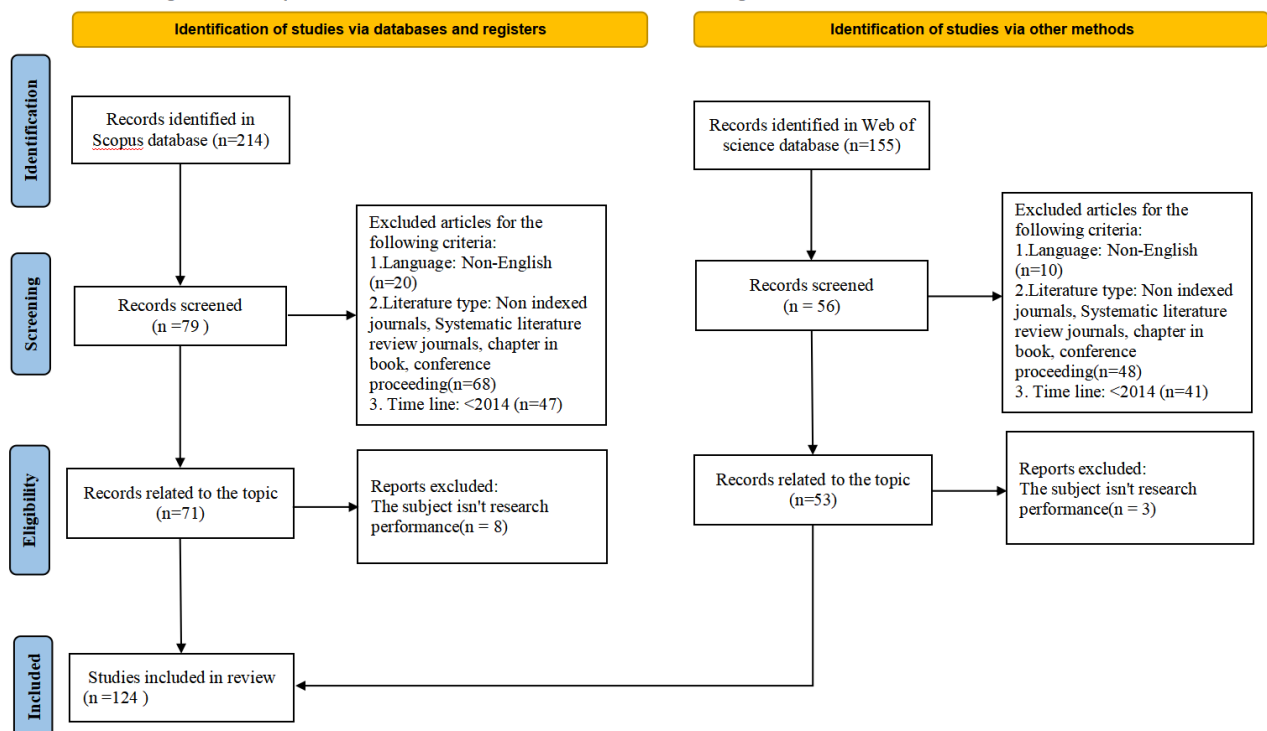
Identification of studies via databases and registers

Identification of studies via other methods

Identification

Records identified in Scopus database (n=214)

Records identified in Web of science database (n=155)

Screening

Records screened (n =79 )

Excluded articles for the following criteria:
1.Language: Non-English (n=20)
2.Literature type: Non indexed journals, Systematic literature review journals, chapter in book, conference proceeding(n=68)
3. Time line: <2014 (n=47)

Records screened (n = 56)

Excluded articles for the following criteria:
1.Language: Non-English (n=10)
2.Literature type: Non indexed journals, Systematic literature review journals, chapter in book, conference proceeding(n=48)
3. Time line: <2014 (n=41)

Eligibility

Records related to the topic (n=71)

Reports excluded:
The subject isn't research performance(n = 8)

Records related to the topic (n=53)

Reports excluded:
The subject isn't research performance(n = 3)

Included

Studies included in review (n =124 )